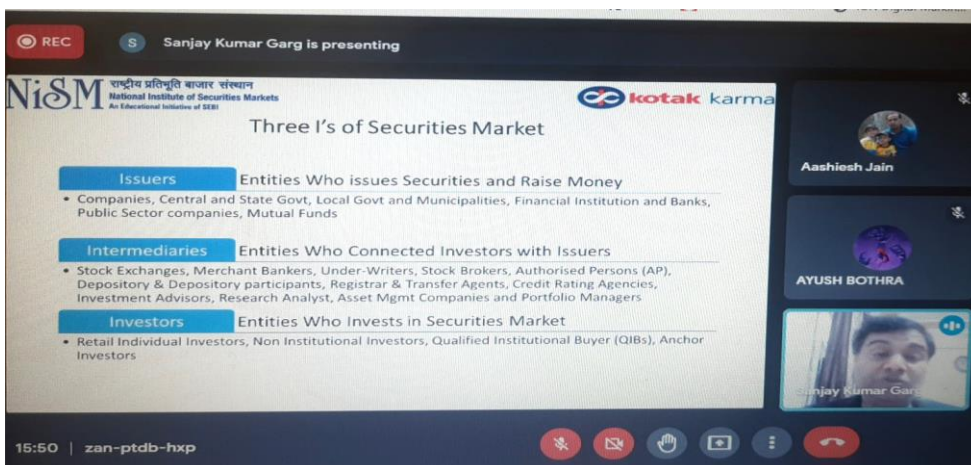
REC

S Sanjay Kumar Garg is presenting

NiSM राष्ट्रीय प्रतिभूति बाजार संस्थान National Institute of Securities Markets An Educational Initiative of SEBI

kotak karma

Three I's of Securities Market

Issuers Entities Who issues Securities and Raise Money

• Companies, Central and State Govt, Local Govt and Municipalities, Financial Institution and Banks, Public Sector companies, Mutual Funds

Intermediaries Entities Who Connected Investors with Issuers

• Stock Exchanges, Merchant Bankers, Under-Writers, Stock Brokers, Authorised Persons (AP), Depository & Depository participants, Registrar & Transfer Agents, Credit Rating Agencies, Investment Advisors, Research Analyst, Asset Mgmt Companies and Portfolio Managers

Investors Entities Who Invests in Securities Market

• Retail Individual Investors, Non Institutional Investors, Qualified Institutional Buyer (QIBs), Anchor Investors

Aashiesh Jain

AYUSH BOTHRA

Sanjay Kumar Garg

15:50 | zan-ptdb-hxp